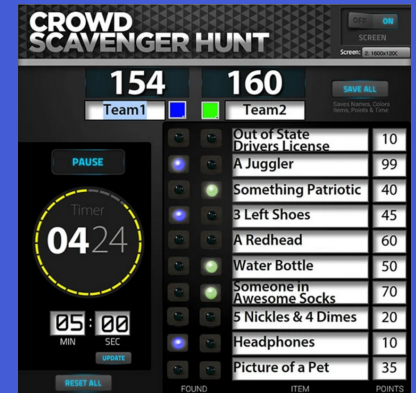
CROWD SCAVENGER HUNT

OFF ON
SCREEN
Screen: 2: 1600x1200

154
160
Team1
Team2

SAVE ALL
Saves Names, Colors Items, Points & Time

PAUSE

Timer
04 24

05 : 00
MIN SEC
UPDATE

RESET ALL

| FOUND | | ITEM | POINTS |
|---|---|---|---|
| | | Out of State Drivers License | 10 |
| | | A Juggler | 99 |
| | | Something Patriotic | 40 |
| | | 3 Left Shoes | 45 |
| | | A Redhead | 60 |
| | | Water Bottle | 50 |
| | | Someone in Awesome Socks | 70 |
| | | 5 Nickles & 4 Dimes | 20 |
| | | Headphones | 10 |
| | | Picture of a Pet | 35 |